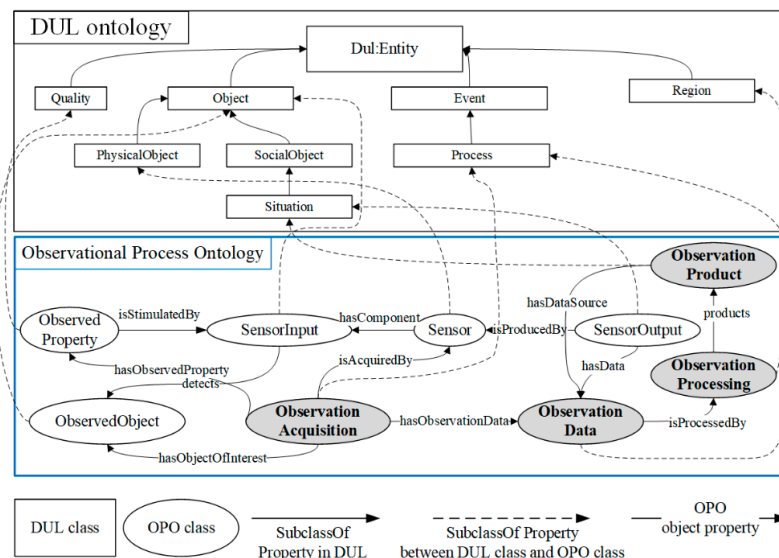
DUL ontology

Dul:Entity

Quality

Object

Event

Region

PhysicalObject

SocialObject

Process

Situation

Observational Process Ontology

Observation Product

Observed Property

isStimulatedBy

SensorInput

hasComponent

Sensor

isProducedBy

SensorOutput

hasDataSource

products

hasObservedProperty

detects

isAcquiredBy

hasData

Observation Processing

ObservedObject

Observation Acquisition

hasObservationData

Observation Data

isProcessedBy

hasObjectOfInterest

DUL class

OPO class

SubclassOf Property in DUL

SubclassOf Property between DUL class and OPO class

OPO object property